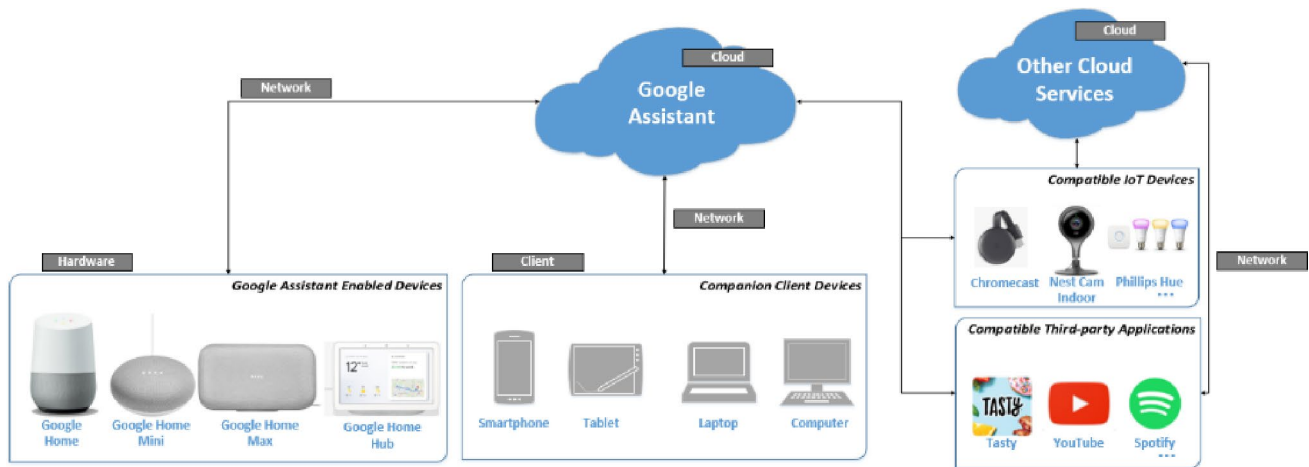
Cloud

Google Assistant

Cloud

Other Cloud Services

Network

Network

Compatible IoT Devices

Chromecast

Nest Cam Indoor

Phillips Hue

...

Network

Hardware

Google Assistant Enabled Devices

Client

Companion Client Devices

Compatible Third-party Applications

12

Google Home

Google Home Mini

Google Home Max

Google Home Hub

Smartphone

Tablet

Laptop

Computer

TASTY

Tasty

YouTube

Spotify

...